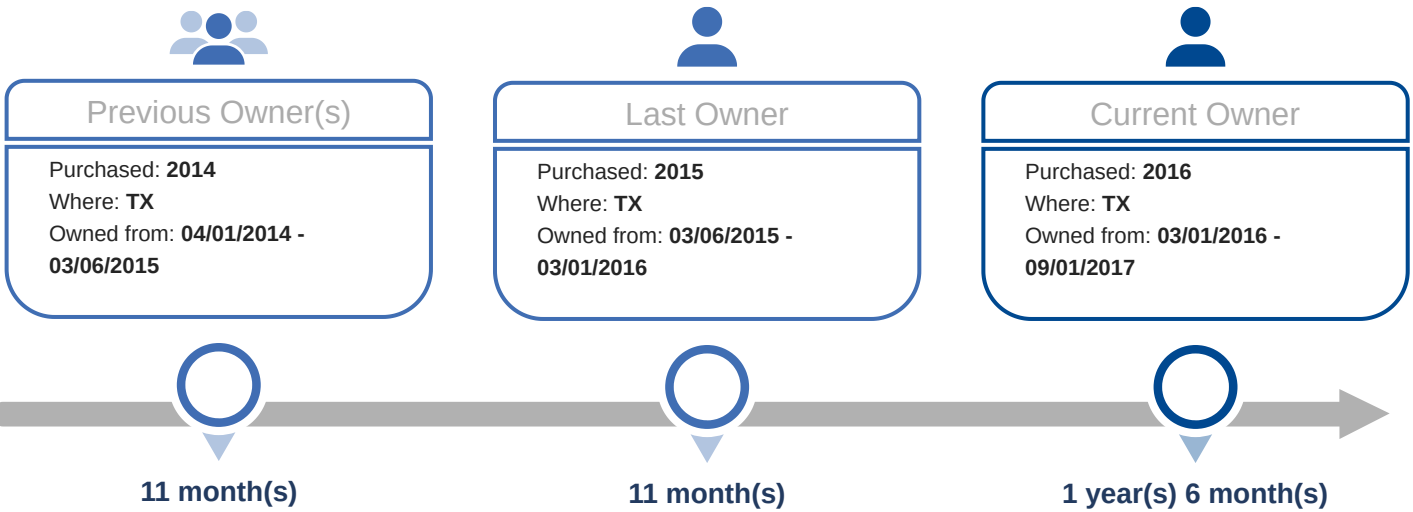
Previous Owner(s)

Purchased: **2014**
Where: **TX**
Owned from: **04/01/2014 - 03/06/2015**

11 month(s)

Last Owner

Purchased: **2015**
Where: **TX**
Owned from: **03/06/2015 - 03/01/2016**

11 month(s)

Current Owner

Purchased: **2016**
Where: **TX**
Owned from: **03/01/2016 - 09/01/2017**

1 year(s) 6 month(s)